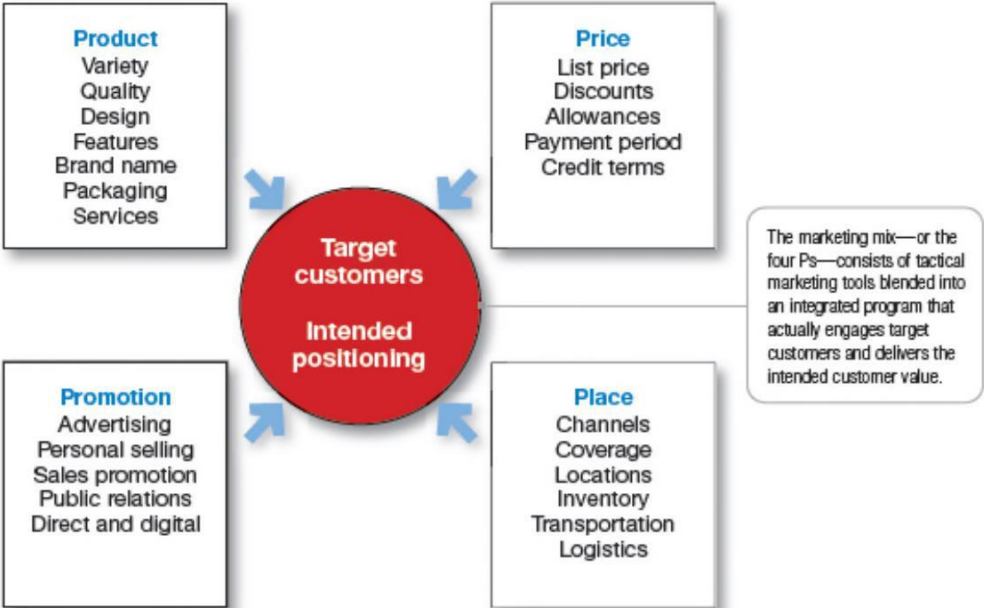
Product
Variety
Quality
Design
Features
Brand name
Packaging
Services

Price
List price
Discounts
Allowances
Payment period
Credit terms

Target customers

Intended positioning

The marketing mix—or the four Ps—consists of tactical marketing tools blended into an integrated program that actually engages target customers and delivers the intended customer value.

Promotion
Advertising
Personal selling
Sales promotion
Public relations
Direct and digital

Place
Channels
Coverage
Locations
Inventory
Transportation
Logistics